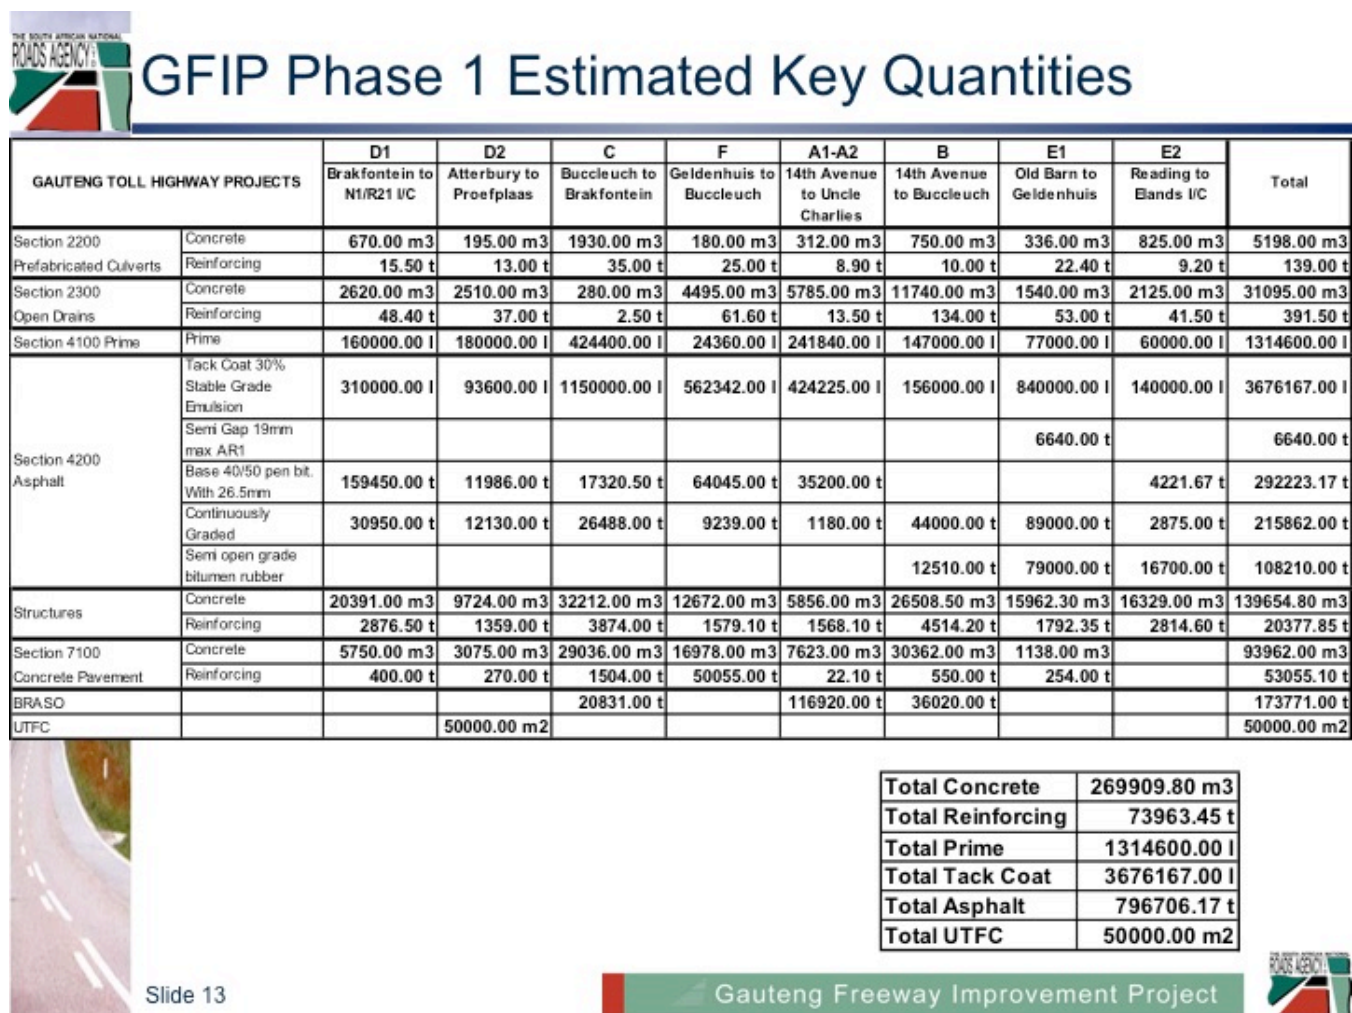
THE SOUTH AFRICAN NATIONAL ROADS AGENCY

GFIP Phase 1 Estimated Key Quantities

| GAUTENG TOLL HIGHWAY PROJECTS | | D1 Brakfontein to N1/R21 I/C | D2 Atterbury to Proefplaas | C Buccleuch to Brakfontein | F Geldenhuis to Buccleuch | A1-A2 14th Avenue to Uncle Charlies | B 14th Avenue to Buccleuch | E1 Old Barn to Geldenhuis | E2 Reading to Elands I/C | Total |
|---|---|---|---|---|---|---|---|---|---|---|
| Section 2200 | Concrete | 670.00 m3 | 195.00 m3 | 1930.00 m3 | 180.00 m3 | 312.00 m3 | 750.00 m3 | 336.00 m3 | 825.00 m3 | 5198.00 m3 |
| Prefabricated Culverts | Reinforcing | 15.50 t | 13.00 t | 35.00 t | 25.00 t | 8.90 t | 10.00 t | 22.40 t | 9.20 t | 139.00 t |
| Section 2300 | Concrete | 2620.00 m3 | 2510.00 m3 | 280.00 m3 | 4495.00 m3 | 5785.00 m3 | 11740.00 m3 | 1540.00 m3 | 2125.00 m3 | 31095.00 m3 |
| Open Drains | Reinforcing | 48.40 t | 37.00 t | 2.50 t | 61.60 t | 13.50 t | 134.00 t | 53.00 t | 41.50 t | 391.50 t |
| Section 4100 Prime | Prime | 160000.00 l | 180000.00 l | 424400.00 l | 24360.00 l | 241840.00 l | 147000.00 l | 77000.00 l | 60000.00 l | 1314600.00 l |
| Section 4200 Asphalt | Tack Coat 30% Stable Grade Emulsion | 310000.00 l | 93600.00 l | 1150000.00 l | 562342.00 l | 424225.00 l | 156000.00 l | 840000.00 l | 140000.00 l | 3676167.00 l |
| | Semi Gap 19mm max AR1 | | | | | | | 6640.00 t | | 6640.00 t |
| | Base 40/50 pen bit. With 26.5mm | 159450.00 t | 11986.00 t | 17320.50 t | 64045.00 t | 35200.00 t | | | 4221.67 t | 292223.17 t |
| | Continuously Graded | 30950.00 t | 12130.00 t | 26488.00 t | 9239.00 t | 1180.00 t | 44000.00 t | 89000.00 t | 2875.00 t | 215862.00 t |
| | Semi open grade bitumen rubber | | | | | | 12510.00 t | 79000.00 t | 16700.00 t | 108210.00 t |
| Structures | Concrete | 20391.00 m3 | 9724.00 m3 | 32212.00 m3 | 12672.00 m3 | 5856.00 m3 | 26508.50 m3 | 15962.30 m3 | 16329.00 m3 | 139654.80 m3 |
| | Reinforcing | 2876.50 t | 1359.00 t | 3874.00 t | 1579.10 t | 1568.10 t | 4514.20 t | 1792.35 t | 2814.60 t | 20377.85 t |
| Section 7100 | Concrete | 5750.00 m3 | 3075.00 m3 | 29036.00 m3 | 16978.00 m3 | 7623.00 m3 | 30362.00 m3 | 1138.00 m3 | | 93962.00 m3 |
| Concrete Pavement | Reinforcing | 400.00 t | 270.00 t | 1504.00 t | 50055.00 t | 22.10 t | 550.00 t | 254.00 t | | 53055.10 t |
| BRASO | | | | 20831.00 t | | 116920.00 t | 36020.00 t | | | 173771.00 t |
| UTFC | | | 50000.00 m2 | | | | | | | 50000.00 m2 |

| Total Concrete | 269909.80 m3 |
|---|---|
| Total Reinforcing | 73963.45 t |
| Total Prime | 1314600.00 l |
| Total Tack Coat | 3676167.00 l |
| Total Asphalt | 796706.17 t |
| Total UTFC | 50000.00 m2 |

Slide 13

Gauteng Freeway Improvement Project

ROADS AGENCY